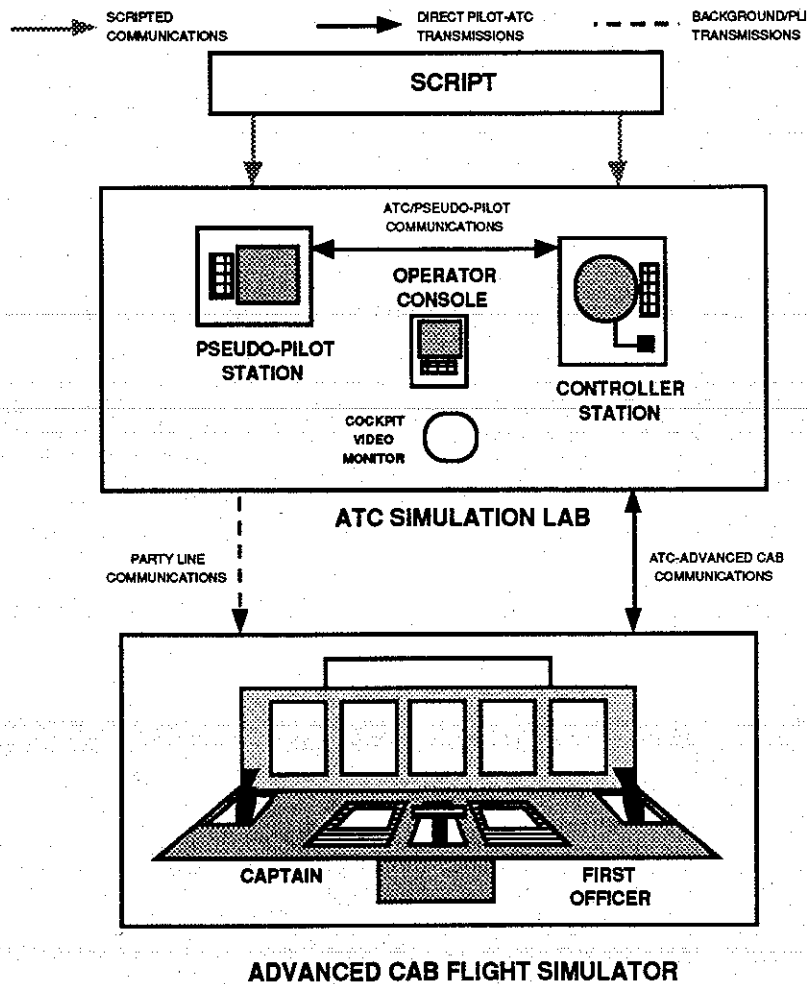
SCRIPTED COMMUNICATIONS

DIRECT PILOT-ATC TRANSMISSIONS

BACKGROUND/PL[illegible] TRANSMISSIONS

SCRIPT

ATC/PSEUDO-PILOT COMMUNICATIONS

OPERATOR CONSOLE

PSEUDO-PILOT STATION

CONTROLLER STATION

COCKPIT VIDEO MONITOR

ATC SIMULATION LAB

PARTY LINE COMMUNICATIONS

ATC-ADVANCED CAB COMMUNICATIONS

CAPTAIN

FIRST OFFICER

ADVANCED CAB FLIGHT SIMULATOR